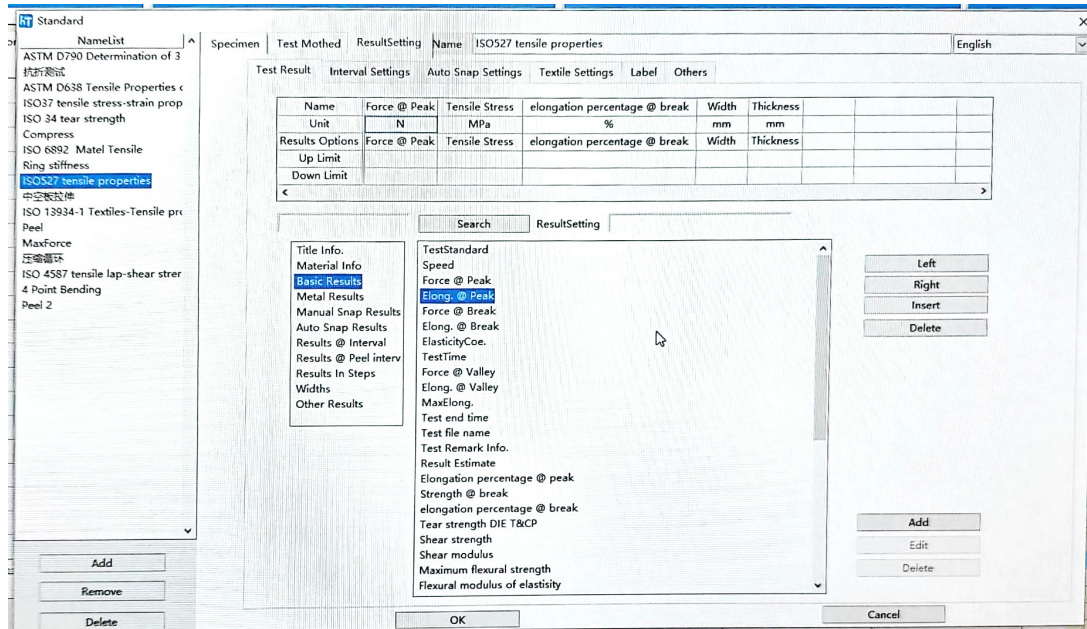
Standard

NameList
ASTM D790 Determination of 3
抗折测试
ASTM D638 Tensile Properties c
ISO37 tensile stress-strain prop
ISO 34 tear strength
Compress
ISO 6892 Matel Tensile
Ring stiffness
ISO527 tensile properties
中空板拉伸
ISO 13934-1 Textiles-Tensile pro
Peel
MaxForce
压缩循环
ISO 4587 tensile lap-shear strer
4 Point Bending
Peel 2

Add
Remove
Delete

Specimen | Test Mothed | ResultSetting | Name | ISO527 tensile properties | English

Test Result | Interval Settings | Auto Snap Settings | Textile Settings | Label | Others

| Name | Force @ Peak | Tensile Stress | elongation percentage @ break | Width | Thickness |
|---|---|---|---|---|---|
| Unit | N | MPa | % | mm | mm |
| Results Options | Force @ Peak | Tensile Stress | elongation percentage @ break | Width | Thickness |
| Up Limit | | | | | |
| Down Limit | | | | | |

Search
ResultSetting

Title Info.
Material Info
Basic Results
Metal Results
Manual Snap Results
Auto Snap Results
Results @ Interval
Results @ Peel interv
Results In Steps
Widths
Other Results

TestStandard
Speed
Force @ Peak
Elong. @ Peak
Force @ Break
Elong. @ Break
ElasticityCoe.
TestTime
Force @ Valley
Elong. @ Valley
MaxElong.
Test end time
Test file name
Test Remark Info.
Result Estimate
Elongation percentage @ peak
Strength @ break
elongation percentage @ break
Tear strength DIE T&CP
Shear strength
Shear modulus
Maximum flexural strength
Flexural modulus of elasticity

Left
Right
Insert
Delete

Add
Edit
Delete

OK
Cancel